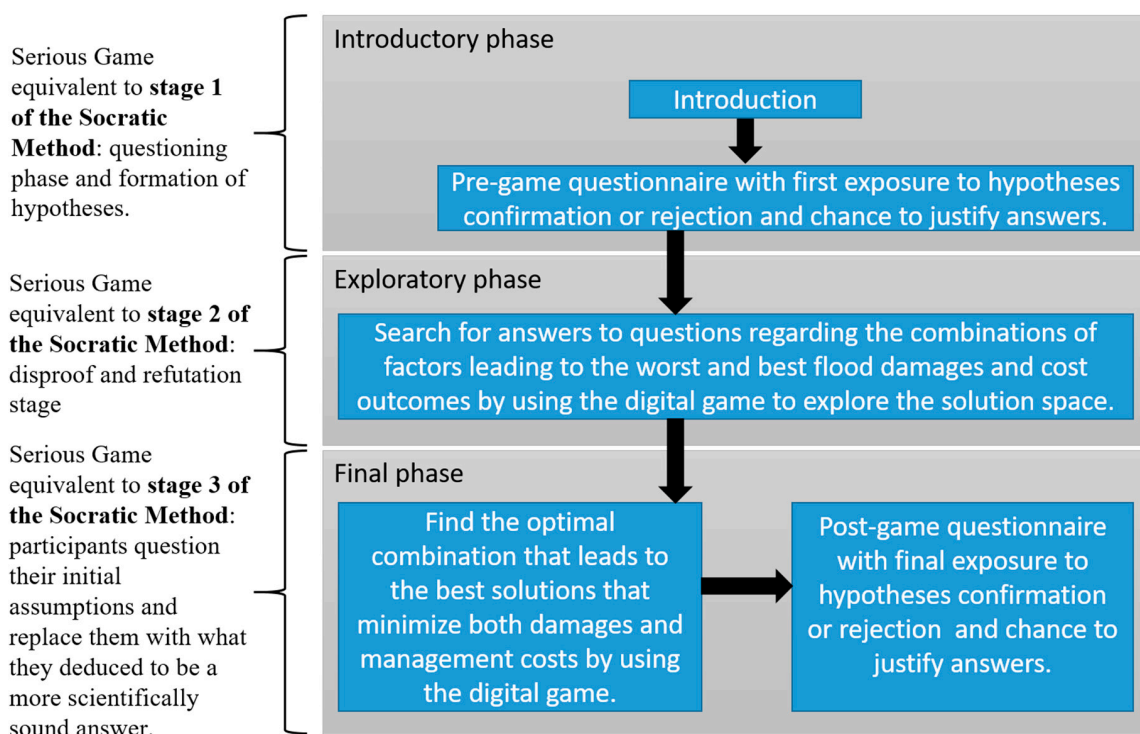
Serious Game equivalent to **stage 1 of the Socratic Method**: questioning phase and formation of hypotheses.

Introductory phase

Introduction

Pre-game questionnaire with first exposure to hypotheses confirmation or rejection and chance to justify answers.

Serious Game equivalent to **stage 2 of the Socratic Method**: disproof and refutation stage

Exploratory phase

Search for answers to questions regarding the combinations of factors leading to the worst and best flood damages and cost outcomes by using the digital game to explore the solution space.

Serious Game equivalent to **stage 3 of the Socratic Method**: participants question their initial assumptions and replace them with what they deduced to be a more scientifically sound answer.

Final phase

Find the optimal combination that leads to the best solutions that minimize both damages and management costs by using the digital game.

Post-game questionnaire with final exposure to hypotheses confirmation or rejection and chance to justify answers.